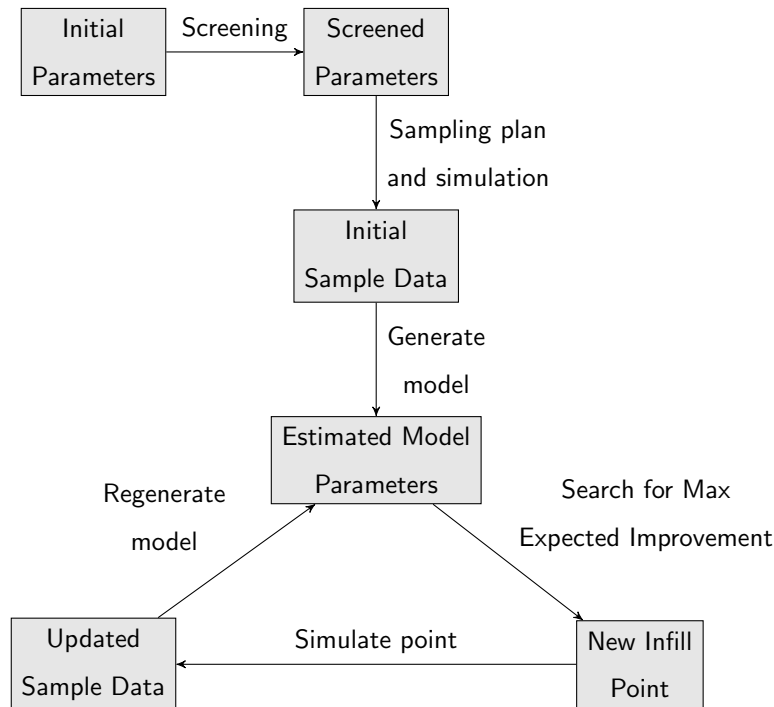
Initial Parameters

Screening

Screened Parameters

Sampling plan and simulation

Initial Sample Data

Generate model

Estimated Model Parameters

Regenerate model

Search for Max Expected Improvement

Updated Sample Data

Simulate point

New Infill Point